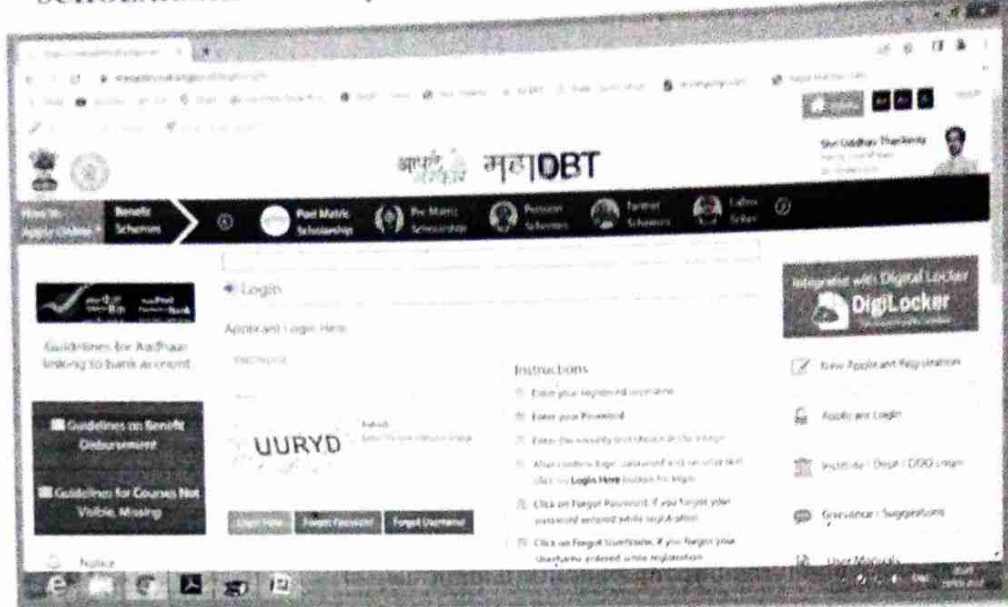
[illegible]

आपले सरकार महाDBT

Shri Uddhav Thackeray

How to Apply Online | Benefit Schemes | Post Matric Scholarship | Pre Matric Scholarship | Pension Schemes | Farmer Schemes | Labor Sector

Guidelines for Aadhaar linking to bank account

Guidelines on Benefit Disbursement

Guidelines for Courses Not Visible, Missing

Notice

Login

Applicant Login Here

UURYD

Login Here | Forgot Password | Forgot Username

Instructions

Enter your registered username

Enter your Password

Enter the security text shown in the image

After confirm login, password and security text click on Login Here button for login

Click on Forgot Password, if you forgot your password entered while registration

Click on Forgot Username, if you forgot your Username entered while registration

Integrated with Digital Locker

DigiLocker

New Applicant Registration

Applicant Login

Institute / Dept / DDO Login

Grievance / Suggestions

User Manuals